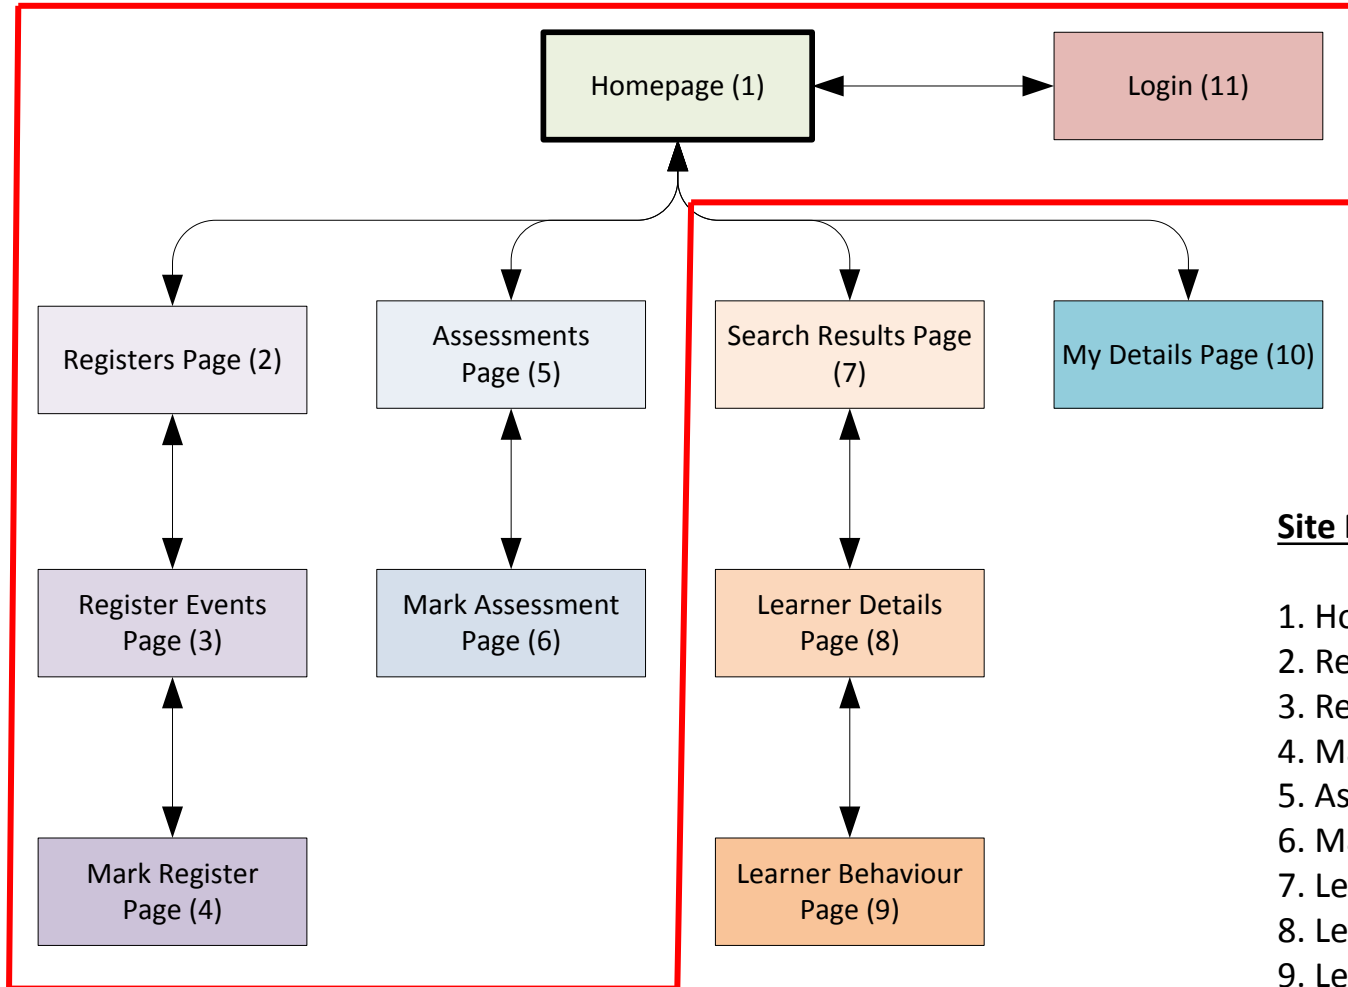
Homepage (1)

Login (11)

Registers Page (2)

Assessments Page (5)

Search Results Page (7)

My Details Page (10)

Register Events Page (3)

Mark Assessment Page (6)

Learner Details Page (8)

Mark Register Page (4)

Learner Behaviour Page (9)

Site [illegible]

1. Ho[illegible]
2. Re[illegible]
3. Re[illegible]
4. M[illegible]
5. As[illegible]
6. M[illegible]
7. Le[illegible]
8. Le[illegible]
9. Le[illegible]